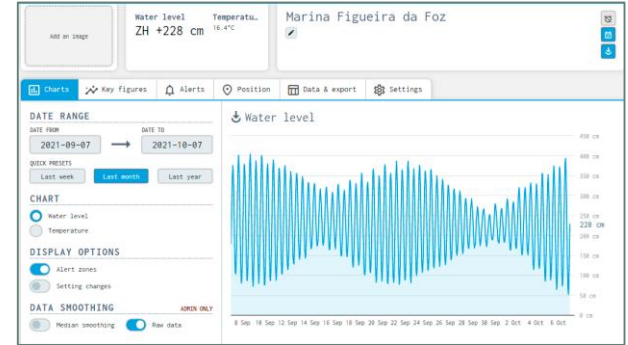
Add an image

Water level
ZH +228 cm

Temperatu…
16.4°C

Marina Figueira da Foz

Charts
Key figures
Alerts
Position
Data & export
Settings

DATE RANGE
DATE FROM
2021-09-07
DATE TO
2021-10-07
QUICK PRESETS
Last week
Last month
Last year

CHART
Water level
Temperature

DISPLAY OPTIONS
Alert zones
Setting changes

DATA SMOOTHING
ADMIN ONLY
Median smoothing
Raw data

Water level

450 cm
400 cm
350 cm
300 cm
250 cm
228 cm
200 cm
150 cm
100 cm
50 cm
0 cm

8 Sep 10 Sep 12 Sep 14 Sep 16 Sep 18 Sep 20 Sep 22 Sep 24 Sep 26 Sep 28 Sep 30 Sep 2 Oct 4 Oct 6 Oct